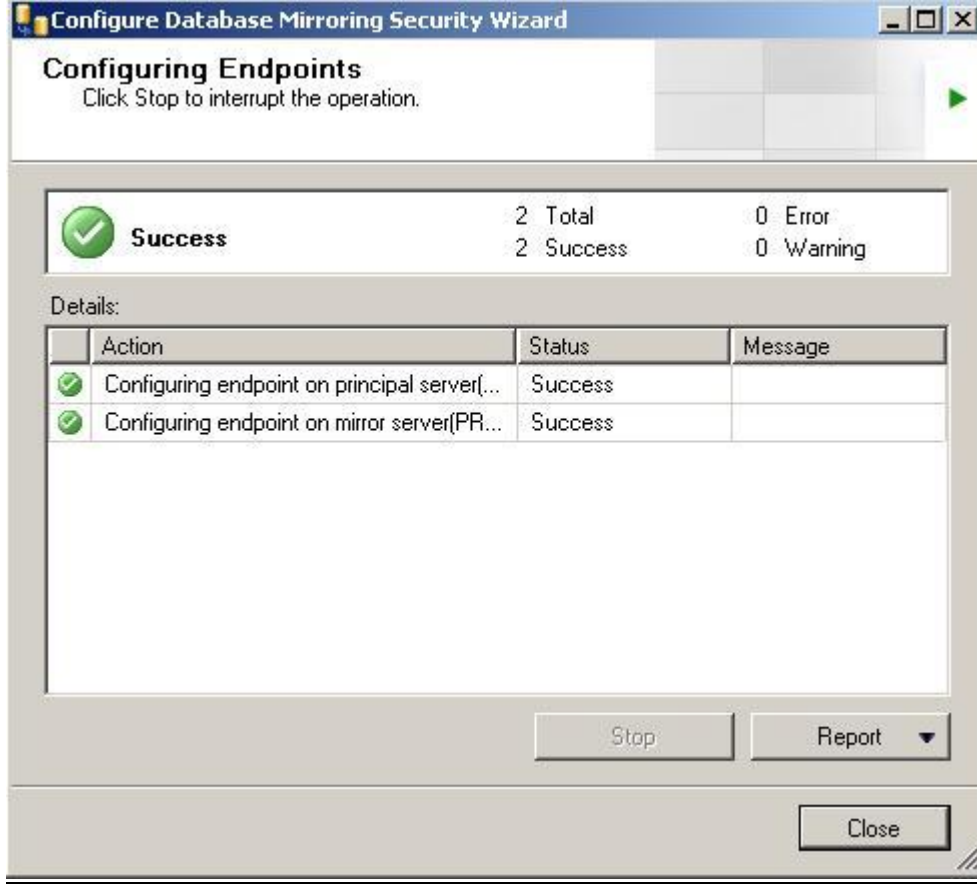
Configure Database Mirroring Security Wizard

Configuring Endpoints
Click Stop to interrupt the operation.

Success

2 Total
2 Success

0 Error
0 Warning

Details:

| | Action | Status | Message |
|---|---|---|---|
| | Configuring endpoint on principal server(... | Success | |
| | Configuring endpoint on mirror server(PR... | Success | |

Stop

Report

Close